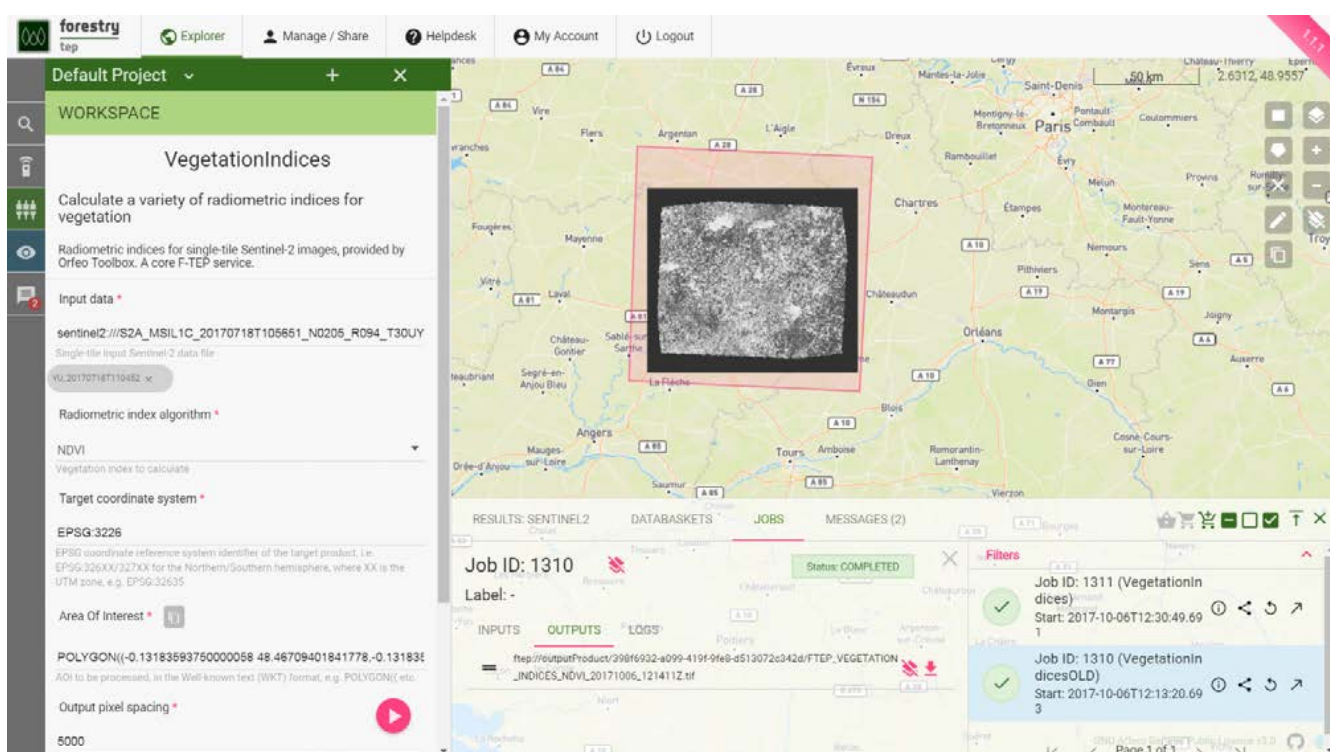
forestry tep

Explorer

Manage / Share

Helpdesk

My Account

Logout

Default Project

WORKSPACE

VegetationIndices

Calculate a variety of radiometric indices for vegetation

Radiometric indices for single-tile Sentinel-2 images, provided by Orfeo Toolbox. A core F-TEP service.

Input data *

sentinel2:///S2A_MSIL1C_20170718T105651_N0205_R094_T30UY

Single-tile input Sentinel-2 data file

Radiometric index algorithm *

NDVI

Vegetation index to calculate

Target coordinate system *

EPSG:3226

EPSG coordinate reference system identifier of the target product, i.e. EPSG:326XX/327XX for the Northern/Southern hemisphere, where XX is the UTM zone, e.g. EPSG:32635

Area Of Interest *

POLYGON((-0.13183593750000058 48.46709401841778,-0.13183

AOI to be processed, in the Well-known text (WKT) format, e.g. POLYGON(( etc.

Output pixel spacing *

5000

50 km

2.6312, 48.9557

Paris

Chartres

Orléans

Angers

Tours

RESULTS: SENTINEL2

DATABASKETS

JOBS

MESSAGES (2)

Job ID: 1310

Status: COMPLETED

Label: -

INPUTS

OUTPUTS

LOGS

ftep://outputProduct/398f6932-a099-419f-9fe8-d513072c342d/FTEP_VEGETATION_INDICES_NDVI_20171006_121411Z.tif

Filters

Job ID: 1311 (VegetationIndices)
Start: 2017-10-06T12:30:49.691

Job ID: 1310 (VegetationIndicesOLD)
Start: 2017-10-06T12:13:20.693

Page 1 of 1